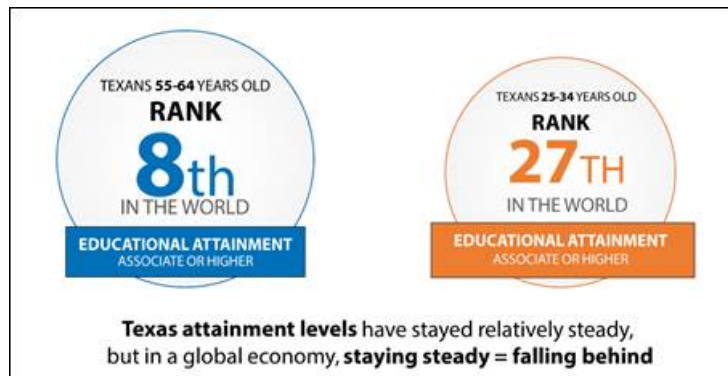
TEXANS 55-64 YEARS OLD
RANK
8th
IN THE WORLD
EDUCATIONAL ATTAINMENT
ASSOCIATE OR HIGHER

TEXANS 25-34 YEARS OLD
RANK
27TH
IN THE WORLD
EDUCATIONAL ATTAINMENT
ASSOCIATE OR HIGHER

Texas attainment levels have stayed relatively steady, but in a global economy, staying steady = falling behind